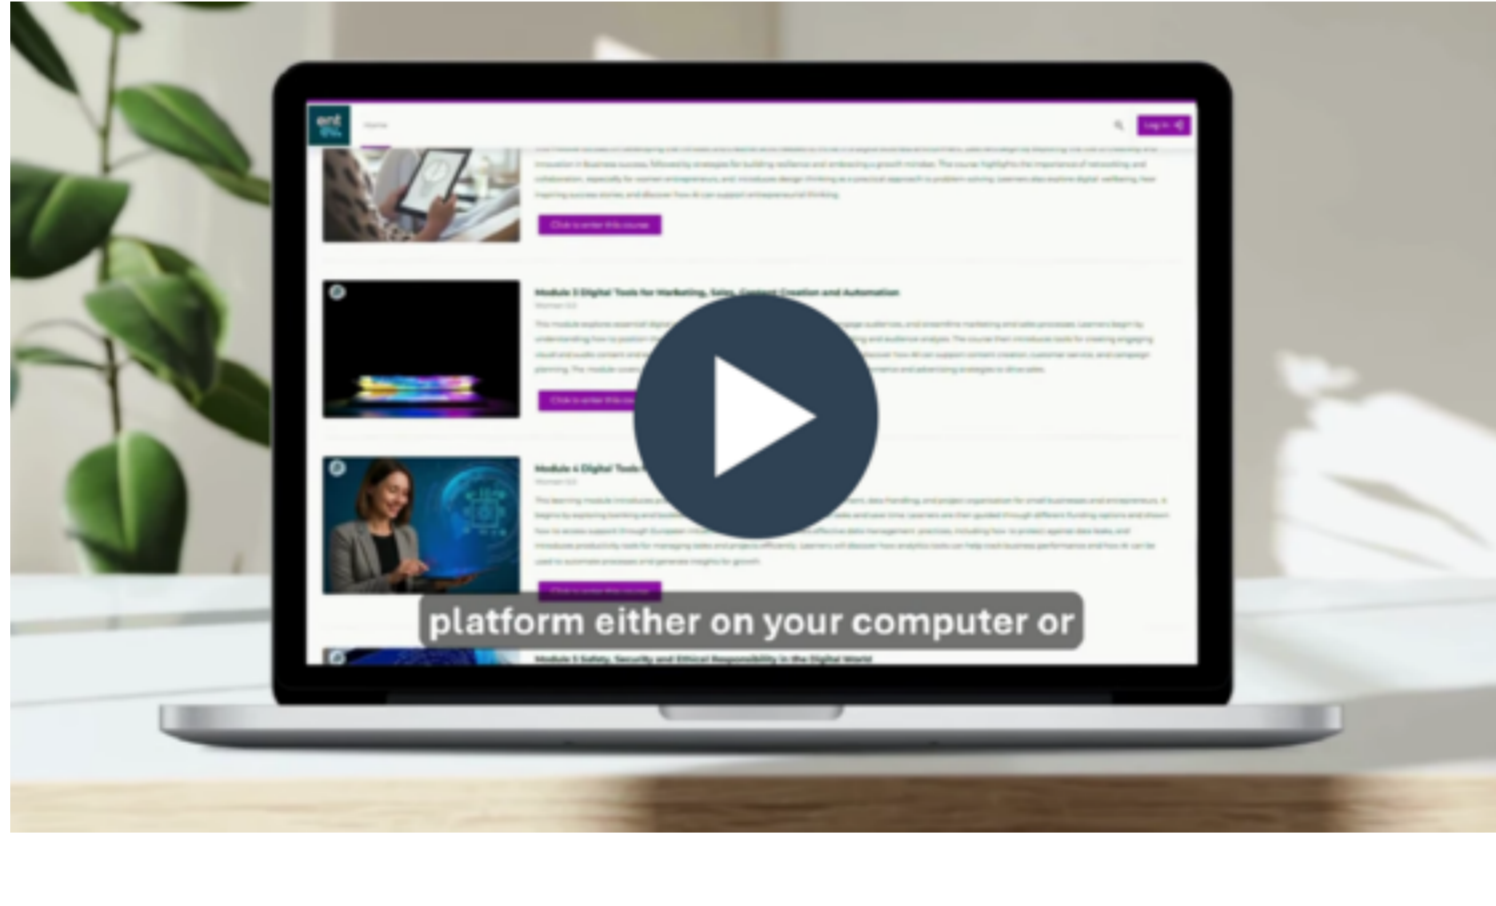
ent

Home

Log in

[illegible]

Click to enter this course

Module 3 Digital Tools for Marketing, Sales, Content Creation and Automation

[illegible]

Module 4 Digital Tools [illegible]

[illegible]

platform either on your computer or

Module 5 Safety, Security and Ethical Responsibility in the Digital World